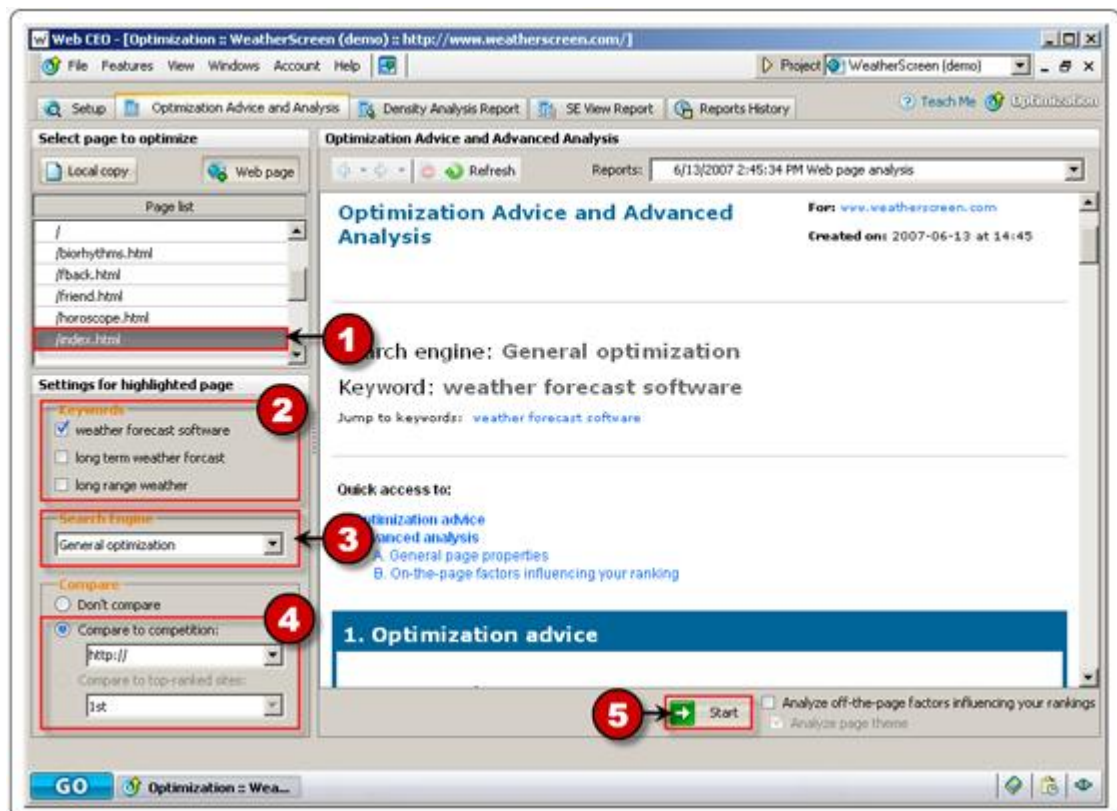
Web CEO - [Optimization :: WeatherScreen (demo) :: http://www.weatherscreen.com/]

File Features View Windows Account Help

Project WeatherScreen (demo)

Setup | Optimization Advice and Analysis | Density Analysis Report | SE View Report | Reports History

Teach Me Optimization

Select page to optimize

Local copy | Web page

Page list

/
/biorhythms.html
/fback.html
/friend.html
/horoscope.html
/index.html

Settings for highlighted page

Keywords
weather forecast software
long term weather forcast
long range weather

Search Engine
General optimization

Compare
Don't compare
Compare to competition:
http://
Compare to top-ranked sites:
1st

Optimization Advice and Advanced Analysis

Refresh

Reports: 6/13/2007 2:45:34 PM Web page analysis

Optimization Advice and Advanced Analysis

For: www.weatherscreen.com

Created on: 2007-06-13 at 14:45

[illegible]rch engine: General optimization

Keyword: weather forecast software

Jump to keywords: weather forecast software

Quick access to:

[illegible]timization advice
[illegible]anced analysis
A. General page properties
B. On-the-page factors influencing your ranking

1. Optimization advice

1 2 3 4 5

Start

Analyze off-the-page factors influencing your rankings
Analyze page theme

GO | Optimization :: Wea...